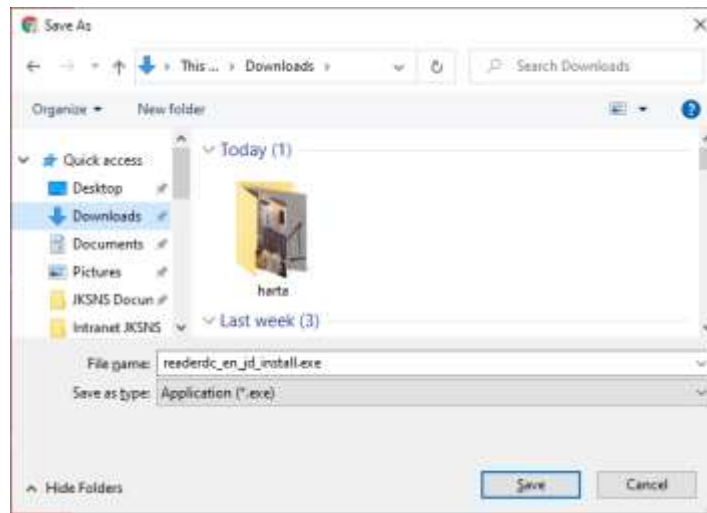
Save As

This ... › Downloads ›

Search Downloads

Organize ▾ New folder

Quick access
Desktop
Downloads
Documents
Pictures
JKSNS Docun
Intranet JKSNS

Today (1)

harta

Last week (3)

File name: readerdc_en_jd_install.exe

Save as type: Application (*.exe)

Hide Folders

Save

Cancel